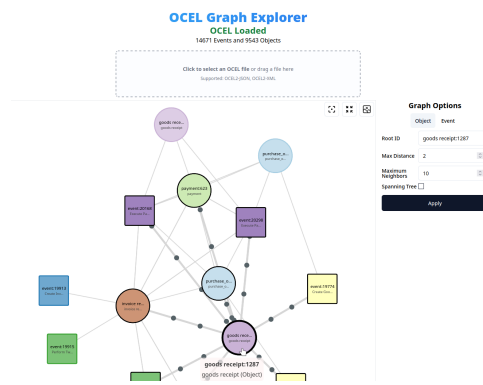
OCEL Graph Explorer

OCEL Loaded

14671 Events and 9543 Objects

Click to select an OCEL file or drag a file here

Supported: OCEL2-JSON, OCEL2-XML

Graph Options

Object Event

Root ID goods receipt:1287

Max Distance 2

Maximum Neighbors 10

Spanning Tree

Apply

goods rece...
goods receipt

purchase_o...
purchase_o...

payment:623
payment

event:20748
Execute Pa...

event:23238
Execute Pa...

event:19813
Create Goo...

invoice rec...
invoice re...

purchase_o...
purchase_o...

event:19774
Create Goo...

event:19816
Perform Tw...

goods rece...

goods receipt:1287

goods receipt (Object)